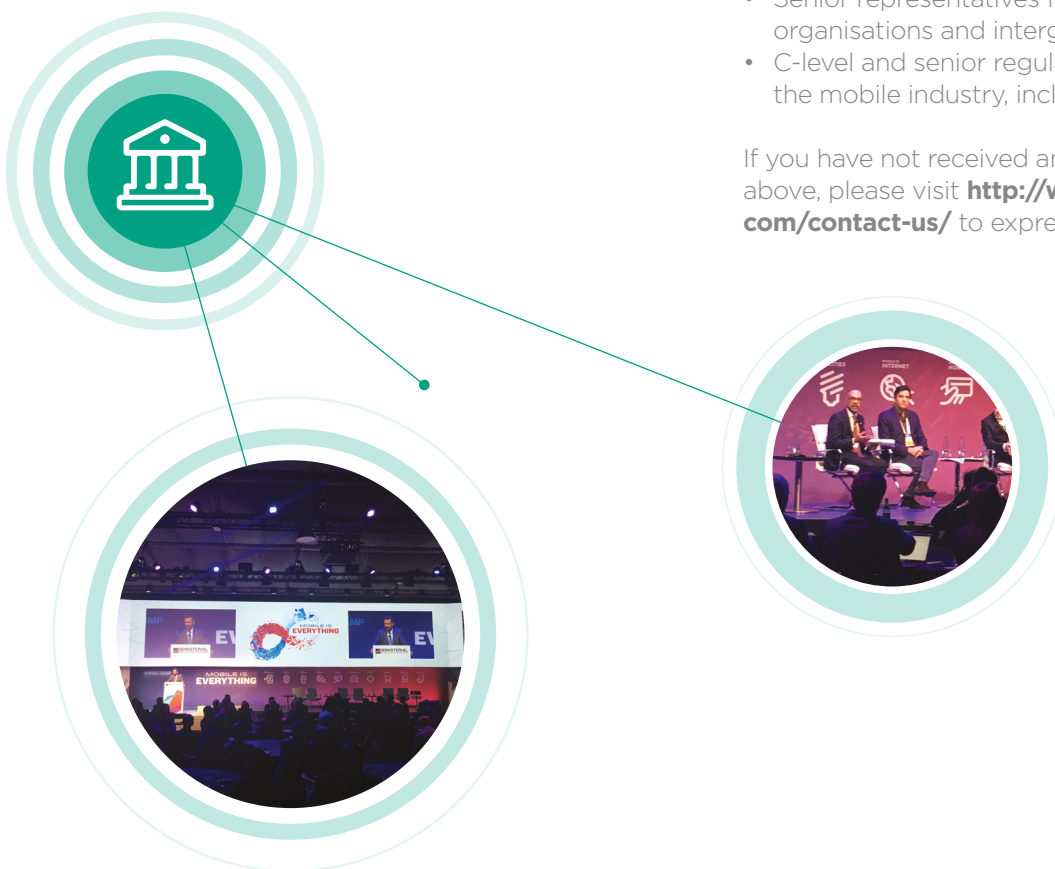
• Senior representatives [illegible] organisations and interg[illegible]
• C-level and senior regul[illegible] the mobile industry, incl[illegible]

If you have not received ar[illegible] above, please visit **http://v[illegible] com/contact-us/** to expre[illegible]

MOBILE IS EVERYTHING

EV

EV

MINISTERIAL

MINISTERIAL

MOBILE IS EVERYTHING

INTERNET